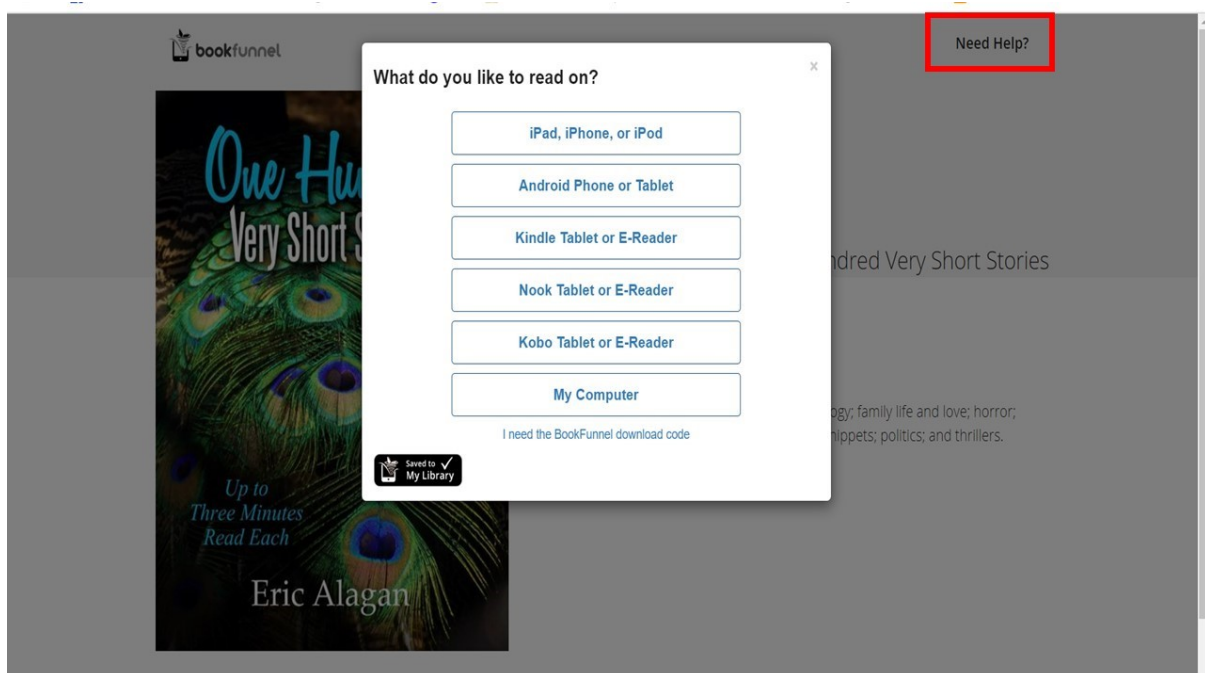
bookfunnel

Need Help?

One Hu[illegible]
Very Short S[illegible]

Up to
Three Minutes
Read Each

Eric Alagan

What do you like to read on?

×

iPad, iPhone, or iPod

Android Phone or Tablet

Kindle Tablet or E-Reader

Nook Tablet or E-Reader

Kobo Tablet or E-Reader

My Computer

I need the BookFunnel download code

Saved to My Library

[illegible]ndred Very Short Stories

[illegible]ogy; family life and love; horror; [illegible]nippets; politics; and thrillers.